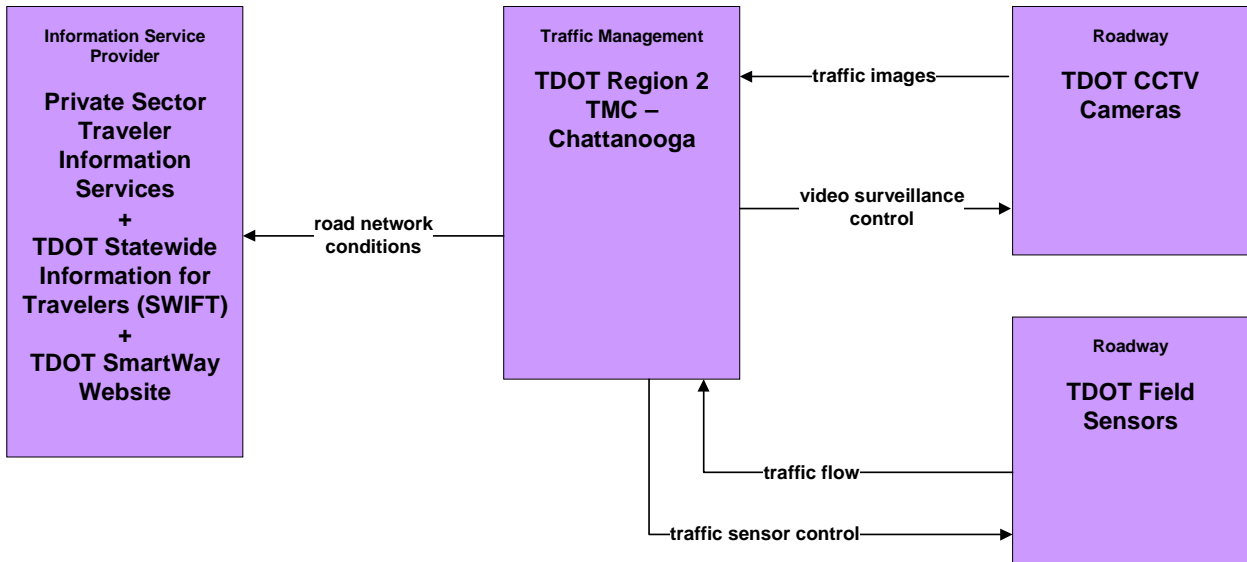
Information Service Provider

Private Sector Traveler Information Services
+
TDOT Statewide Information for Travelers (SWIFT)
+
TDOT SmartWay Website

road network conditions

Traffic Management

TDOT Region 2 TMC – Chattanooga

traffic images

video surveillance control

Roadway

TDOT CCTV Cameras

Roadway

TDOT Field Sensors

traffic flow

traffic sensor control